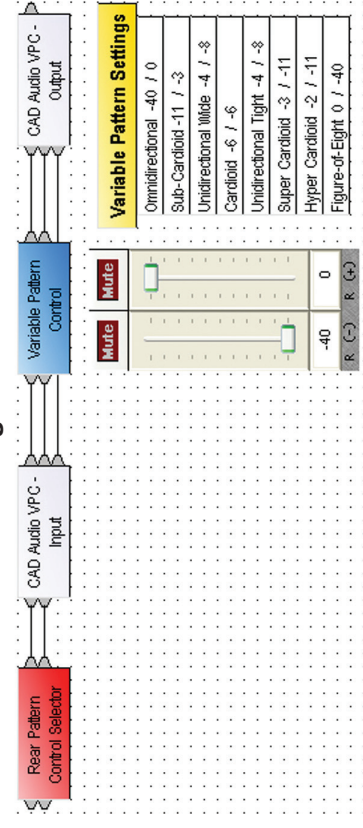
Rear Pattern Control Selector

CAD Audio VPC - Input

Variable Pattern Control

CAD Audio VPC - Output

Mute

Mute

-40

0

R (-)

R (+)

Variable Pattern Settings

Omnidirectional -40 / 0

Sub-Cardioid -11 / -3

Unidirectional Wide -4 / -8

Cardioid -6 / -6

Unidirectional Tight -4 / -8

Super Cardioid -3 / -11

Hyper Cardioid -2 / -11

Figure-of-Eight 0 / -40